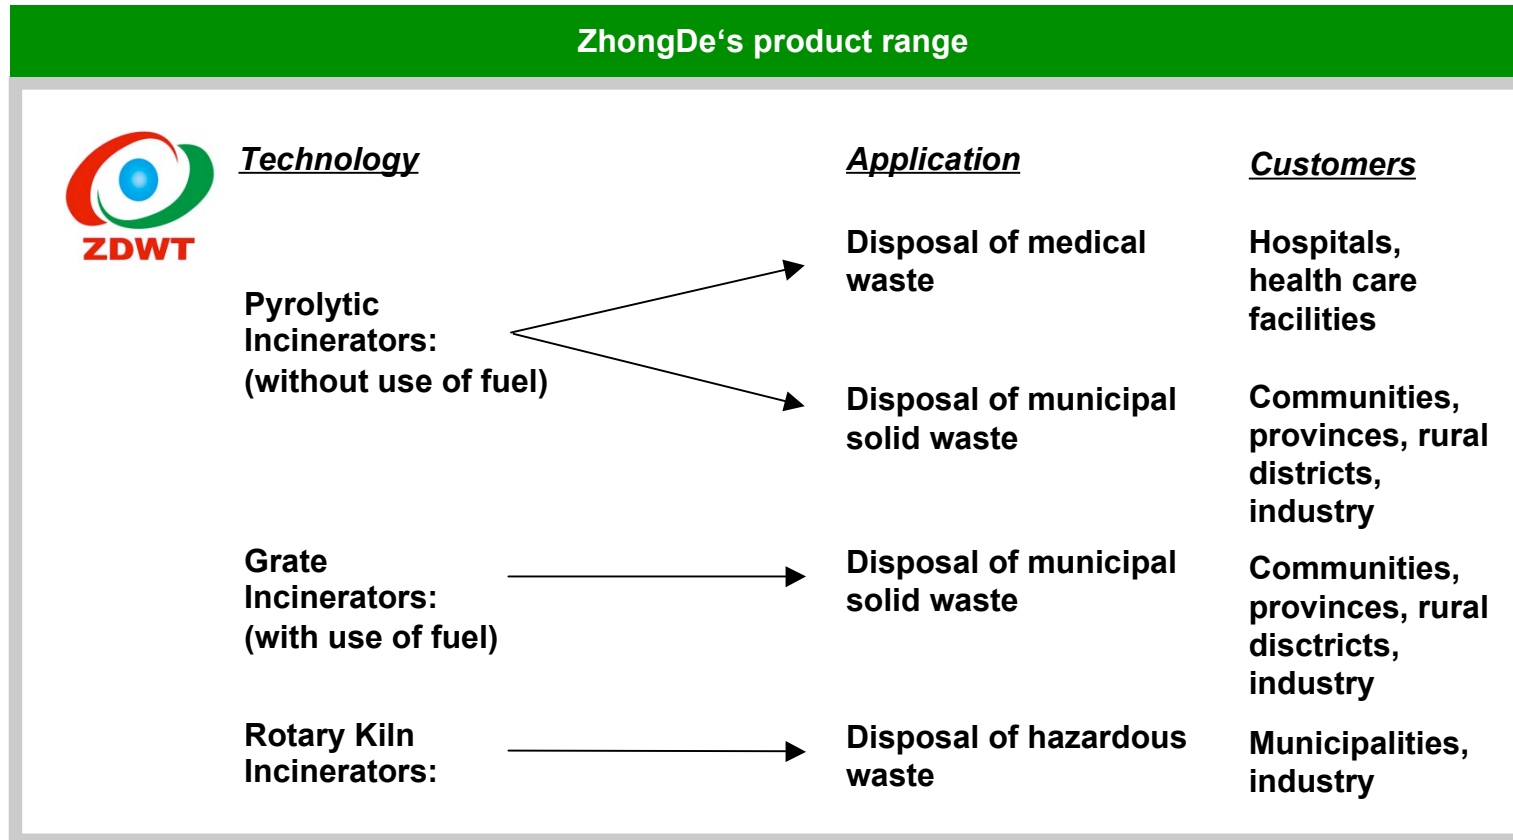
ZhongDe‘s product range

ZDWT

| Technology | Application | Customers |
|---|---|---|
| Pyrolytic Incinerators: (without use of fuel) | Disposal of medical waste | Hospitals, health care facilities |
| | Disposal of municipal solid waste | Communities, provinces, rural districts, industry |
| Grate Incinerators: (with use of fuel) | Disposal of municipal solid waste | Communities, provinces, rural disctricts, industry |
| Rotary Kiln Incinerators: | Disposal of hazardous waste | Municipalities, industry |